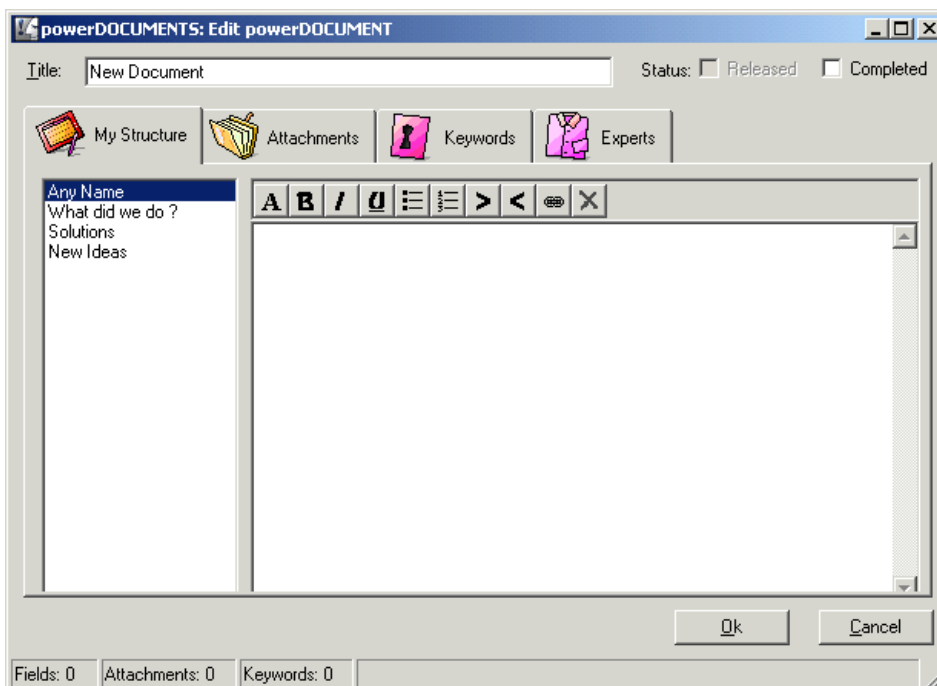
powerDOCUMENTS: Edit powerDOCUMENT

Title: New Document

Status: Released Completed

My Structure

Attachments

Keywords

Experts

Any Name
What did we do ?
Solutions
New Ideas

A B I U > <

Ok

Cancel

Fields: 0

Attachments: 0

Keywords: 0